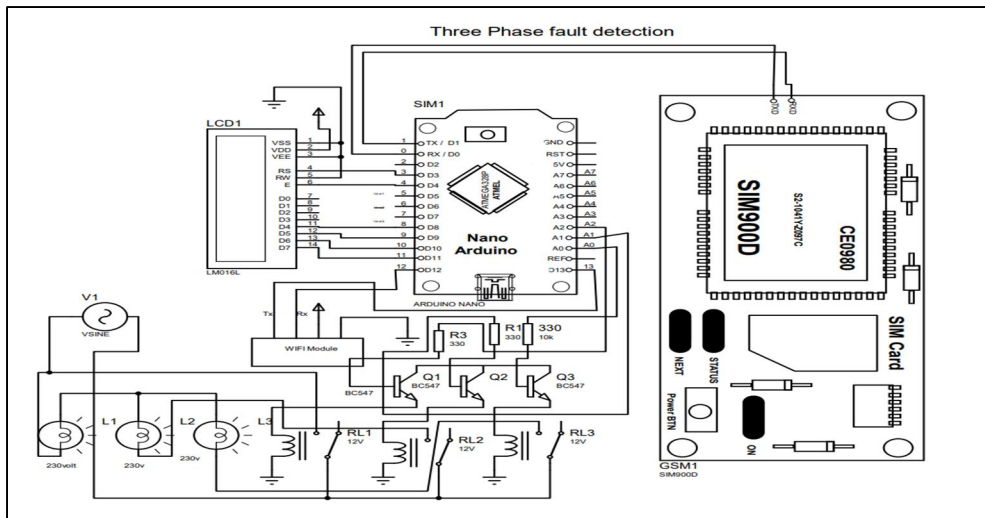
Three Phase fault detection

LCD1
VSS
VDD
VEE
RS
RW
E
D0
D1
D2
D3
D4
D5
D6
D7
1
2
3
4
5
6
7
8
9
10
11
12
13
14
LM016L

SIM1
1
0
2
3
4
5
6
7
8
9
10
11
12
TX / D1
RX / D0
D2
D3
D4
D5
D6
D7
D8
D9
D10
D11
D12
GND
RST
5V
A7
A6
A5
A4
A3
A2
A1
A0
REF
D13
13
ATMEGA328P
ATMEL
Nano
Arduino
ARDUINO NANO

TXD
RXD
SIM900D
S2-1041Y-Z097C
CE0980
NEXT
STATUS
SIM Card
Power BTN
ON
GSM1
SIM900D

V1
VSINE
Tx
Rx
WIFI Module
R3
330
R1
330
330
10k
Q1
BC547
Q2
Q3
BC547
BC547
L1
L2
L3
230volt
230v
230v
RL1
12V
RL2
12V
RL3
12V